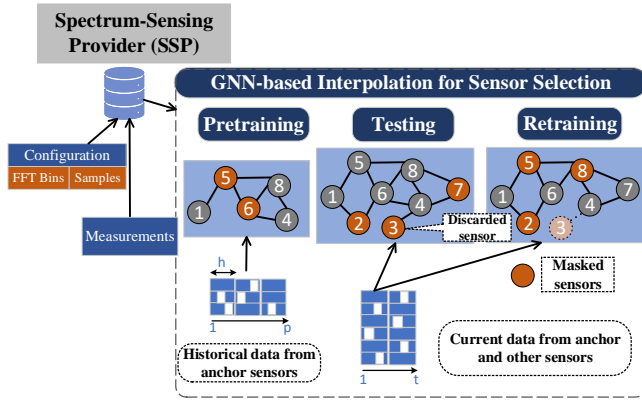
Spectrum-Sensing Provider (SSP)

GNN-based Interpolation for Sensor Selection

Configuration

FFT Bins

Samples

Measurements

Pretraining

Testing

Retraining

5
8
1
6
4

h

1
p

Historical data from anchor sensors

5
8
1
6
7
4
2
3

Discarded sensor

1
t

5
8
1
6
7
4
2
3

Masked sensors

Current data from anchor and other sensors